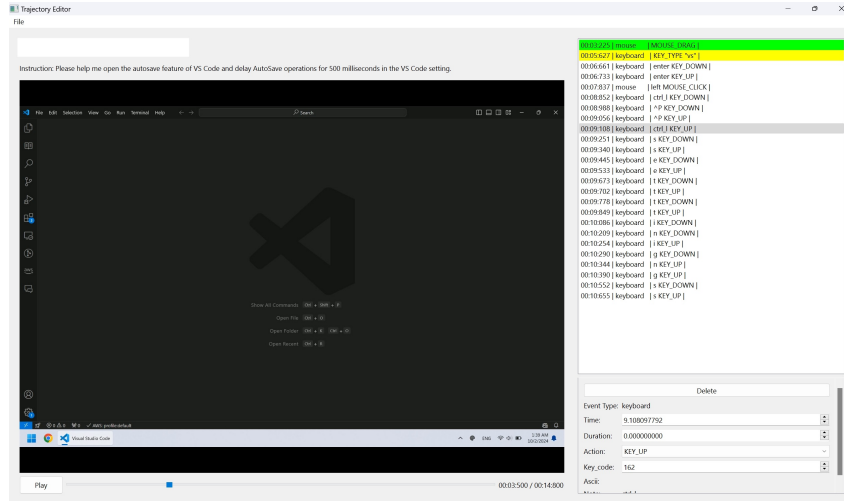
Trajectory Editor
File

Instruction: Please help me open the autosave feature of VS Code and delay AutoSave operations for 500 milliseconds in the VS Code setting.

File Edit Selection View Go Run Terminal Help
Search

Show All Commands Ctrl + Shift + P
Open File Ctrl + O
Open Folder Ctrl + K Ctrl + O
Open Recent Ctrl + R

AWS: profile:default
Visual Studio Code
ENG

00:03.225 | mouse | MOUSE_DRAG |
00:05.627 | keyboard | KEY_TYPE "vs" |
00:06.661 | keyboard | enter KEY_DOWN |
00:06.733 | keyboard | enter KEY_UP |
00:07.837 | mouse | left MOUSE_CLICK |
00:08.852 | keyboard | ctrl_l KEY_DOWN |
00:08.988 | keyboard | ^P KEY_DOWN |
00:09.056 | keyboard | ^P KEY_UP |
00:09.108 | keyboard | ctrl_l KEY_UP |
00:09.251 | keyboard | s KEY_DOWN |
00:09.340 | keyboard | s KEY_UP |
00:09.445 | keyboard | e KEY_DOWN |
00:09.533 | keyboard | e KEY_UP |
00:09.673 | keyboard | t KEY_DOWN |
00:09.702 | keyboard | t KEY_UP |
00:09.778 | keyboard | t KEY_DOWN |
00:09.849 | keyboard | t KEY_UP |
00:10.086 | keyboard | i KEY_DOWN |
00:10.209 | keyboard | n KEY_DOWN |
00:10.254 | keyboard | i KEY_UP |
00:10.290 | keyboard | g KEY_DOWN |
00:10.344 | keyboard | n KEY_UP |
00:10.390 | keyboard | g KEY_UP |
00:10.552 | keyboard | s KEY_DOWN |
00:10.655 | keyboard | s KEY_UP |

Delete
Event Type: keyboard
Time: 9.108097792
Duration: 0.000000000
Action: KEY_UP
Key_code: 162
Ascii:
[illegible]

Play
00:03:500 / 00:14:800